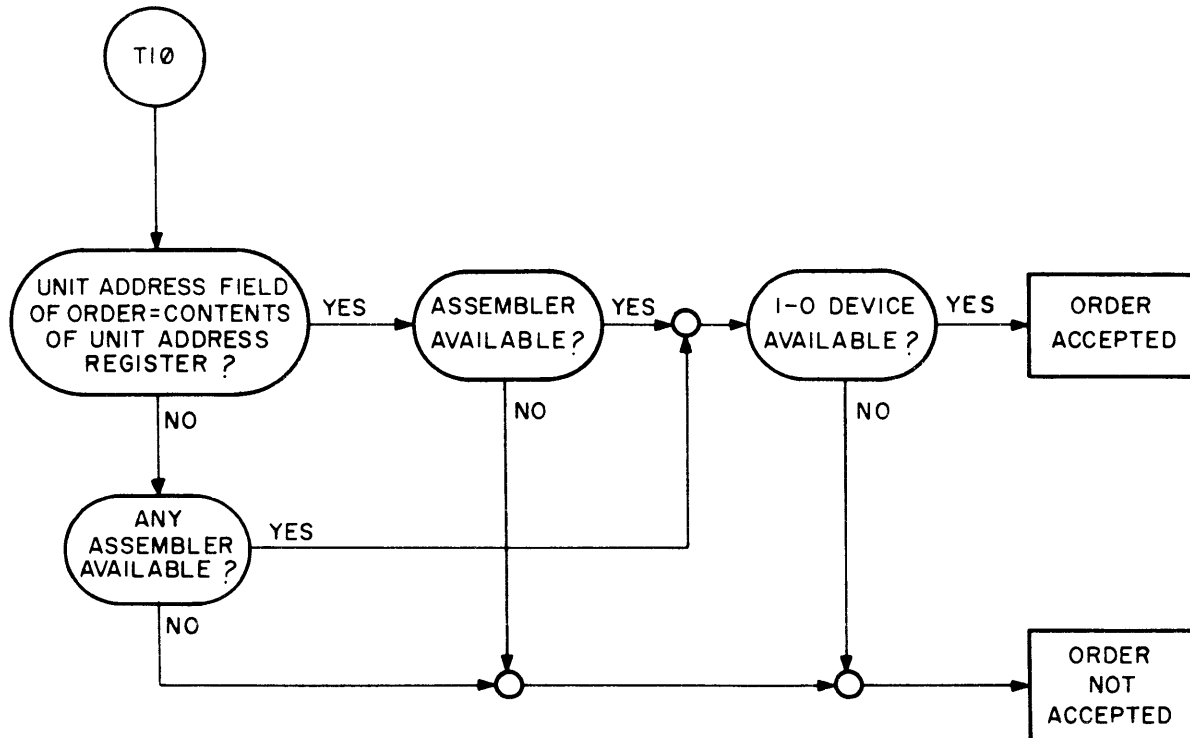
T1Ø

UNIT ADDRESS FIELD OF ORDER=CONTENTS OF UNIT ADDRESS REGISTER ?

YES

ASSEMBLER AVAILABLE?

YES

I-O DEVICE AVAILABLE?

YES

ORDER ACCEPTED

NO

NO

NO

ANY ASSEMBLER AVAILABLE?

YES

NO

ORDER NOT ACCEPTED